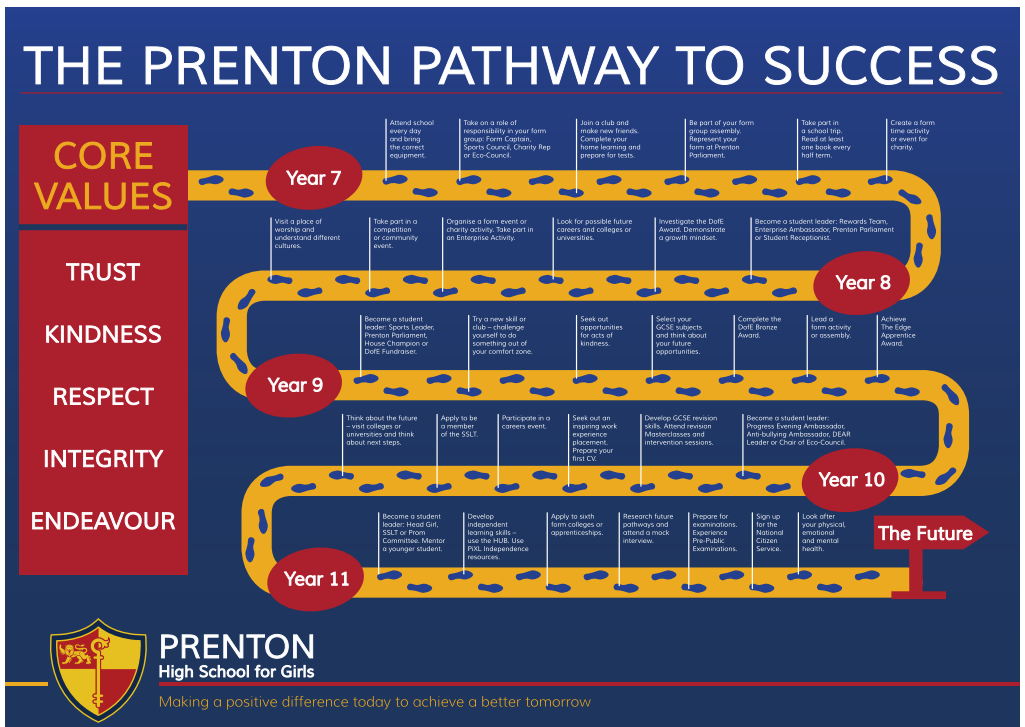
THE PRENTON PATHWAY TO SUCCESS

CORE VALUES

TRUST

KINDNESS

RESPECT

INTEGRITY

ENDEAVOUR

Year 7

Attend school every day and bring the correct equipment.

Take on a role of responsibility in your form group: Form Captain, Sports Council, Charity Rep or Eco-Council.

Join a club and make new friends. Complete your home learning and prepare for tests.

Be part of your form group assembly. Represent your form at Prenton Parliament.

Take part in a school trip. Read at least one book every half term.

Create a form time activity or event for charity.

Visit a place of worship and understand different cultures.

Take part in a competition or community event.

Organise a form event or charity activity. Take part in an Enterprise Activity.

Look for possible future careers and colleges or universities.

Investigate the DofE Award. Demonstrate a growth mindset.

Become a student leader: Rewards Team, Enterprise Ambassador, Prenton Parliament or Student Receptionist.

Year 8

Become a student leader: Sports Leader, Prenton Parliament, House Champion or DofE Fundraiser.

Try a new skill or club – challenge yourself to do something out of your comfort zone.

Seek out opportunities for acts of kindness.

Select your GCSE subjects and think about your future opportunities.

Complete the DofE Bronze Award.

Lead a form activity or assembly.

Achieve The Edge Apprentice Award.

Year 9

Think about the future – visit colleges or universities and think about next steps.

Apply to be a member of the SSLT.

Participate in a careers event.

Seek out an inspiring work experience placement. Prepare your first CV.

Develop GCSE revision skills. Attend revision Masterclasses and intervention sessions.

Become a student leader: Progress Evening Ambassador, Anti-bullying Ambassador, DEAR Leader or Chair of Eco-Council.

Year 10

Become a student leader: Head Girl, SSLT or Prom Committee. Mentor a younger student.

Develop independent learning skills – use the HUB. Use PiXL Independence resources.

Apply to sixth form colleges or apprenticeships.

Research future pathways and attend a mock interview.

Prepare for examinations. Experience Pre-Public Examinations.

Sign up for the National Citizen Service.

Look after your physical, emotional and mental health.

The Future

Year 11

PRENTON
High School for Girls

Making a positive difference today to achieve a better tomorrow